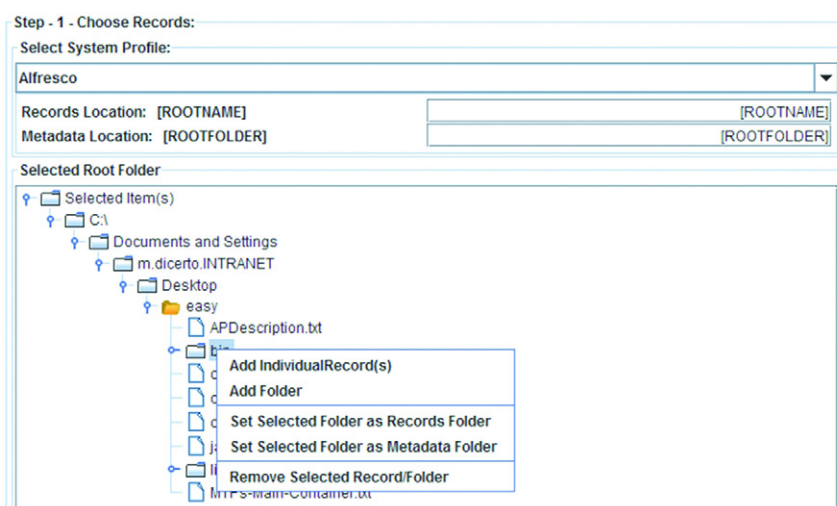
Step - 1 - Choose Records:

Select System Profile:

Alfresco

Records Location: [ROOTNAME]

[ROOTNAME]

Metadata Location: [ROOTFOLDER]

[ROOTFOLDER]

Selected Root Folder

Selected Item(s)

C:\

Documents and Settings

m.dicerto.INTRANET

Desktop

easy

APDescription.txt

bin

c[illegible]

c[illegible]

c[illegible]

ja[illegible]

li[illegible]

MTFS-Main-Container.txt

Add IndividualRecord(s)

Add Folder

Set Selected Folder as Records Folder

Set Selected Folder as Metadata Folder

Remove Selected Record/Folder